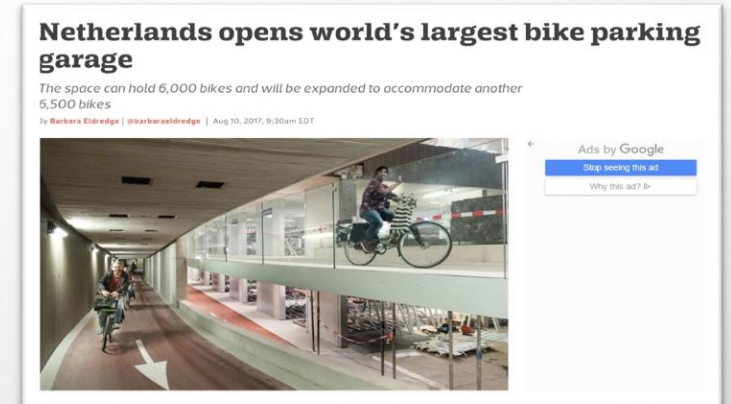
Netherlands opens world's largest bike parking garage

The space can hold 6,000 bikes and will be expanded to accommodate another 6,500 bikes

by Barbara Eldredge | @barbaraeldredge | Aug 10, 2017, 9:30am EDT

Ads by Google
Stop seeing this ad
Why this ad? ⊳